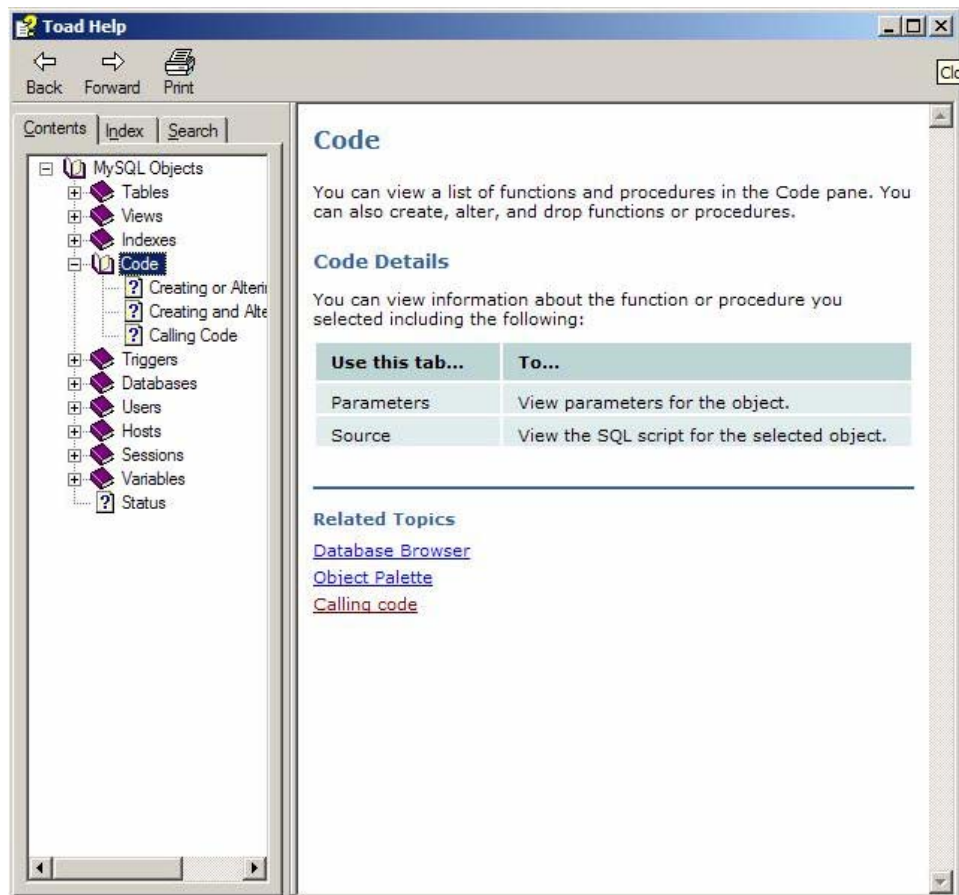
Toad Help

Back Forward Print

Clo

Contents Index Search

MySQL Objects
Tables
Views
Indexes
Code
Creating or Alteri
Creating and Alte
Calling Code
Triggers
Databases
Users
Hosts
Sessions
Variables
Status

Code

You can view a list of functions and procedures in the Code pane. You can also create, alter, and drop functions or procedures.

Code Details

You can view information about the function or procedure you selected including the following:

| Use this tab... | To... |
|---|---|
| Parameters | View parameters for the object. |
| Source | View the SQL script for the selected object. |

Related Topics

Database Browser

Object Palette

Calling code